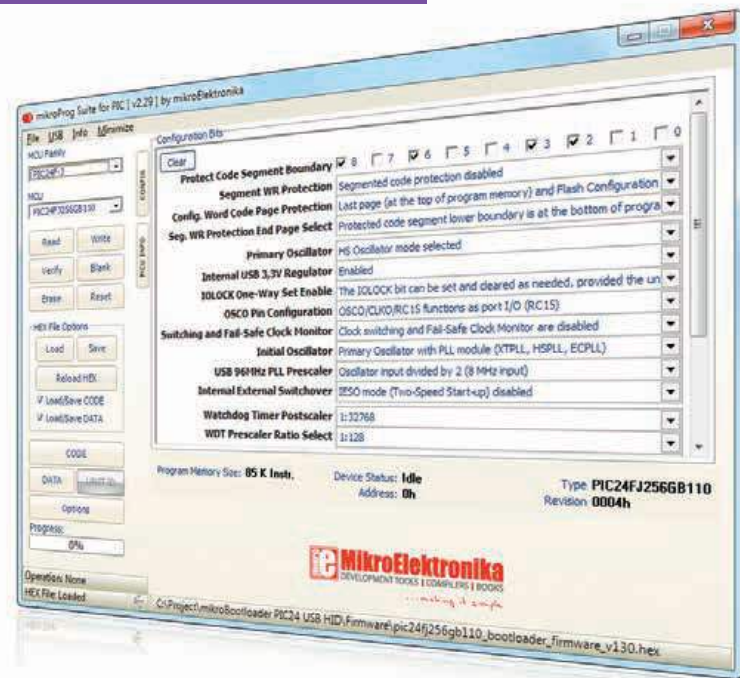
mikroProg Suite for PIC | v2.29 | by mikroElektronika

File USB Info Minimize

MCU Family
PIC24F-J

MCU
PIC24FJ256GB110

Read Write
Verify Blank
Erase Reset

HEX File Options
Load Save
Reload HEX
Load/Save CODE
Load/Save DATA

CODE
DATA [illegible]
Options
Progress:
0%

Operation: None
HEX File Loaded

CONFIG
PIC INFO

Configuration Bits
Clear

| | |
|---|---|
| Protect Code Segment Boundary | 8 7 6 5 4 3 2 1 0 |
| Segment WR Protection | Segmented code protection disabled |
| Config. Word Code Page Protection | Last page (at the top of program memory) and Flash Configuration |
| Seg. WR Protection End Page Select | Protected code segment lower boundary is at the bottom of progra |
| Primary Oscillator | HS Oscillator mode selected |
| Internal USB 3.3V Regulator | Enabled |
| IOLOCK One-Way Set Enable | The IOLOCK bit can be set and cleared as needed, provided the un |
| OSCO Pin Configuration | OSCO/CLKO/RC15 functions as port I/O (RC15) |
| Switching and Fail-Safe Clock Monitor | Clock switching and Fail-Safe Clock Monitor are disabled |
| Initial Oscillator | Primary Oscillator with PLL module (XTPLL, HSPLL, ECPLL) |
| USB 96MHz PLL Prescaler | Oscillator input divided by 2 (8 MHz input) |
| Internal External Switchover | IESO mode (Two-Speed Start-up) disabled |
| Watchdog Timer Postscaler | 1:32768 |
| WDT Prescaler Ratio Select | 1:128 |

Program Memory Size: 85 K Instr.
Device Status: Idle
Address: 0h
Type PIC24FJ256GB110
Revision 0004h

MikroElektronika
DEVELOPMENT TOOLS | COMPILERS | BOOKS
...making it simple

C:\Project\mikroBootloader PIC24 USB HID\Firmware\pic24fj256gb110_bootloader_firmware_v130.hex